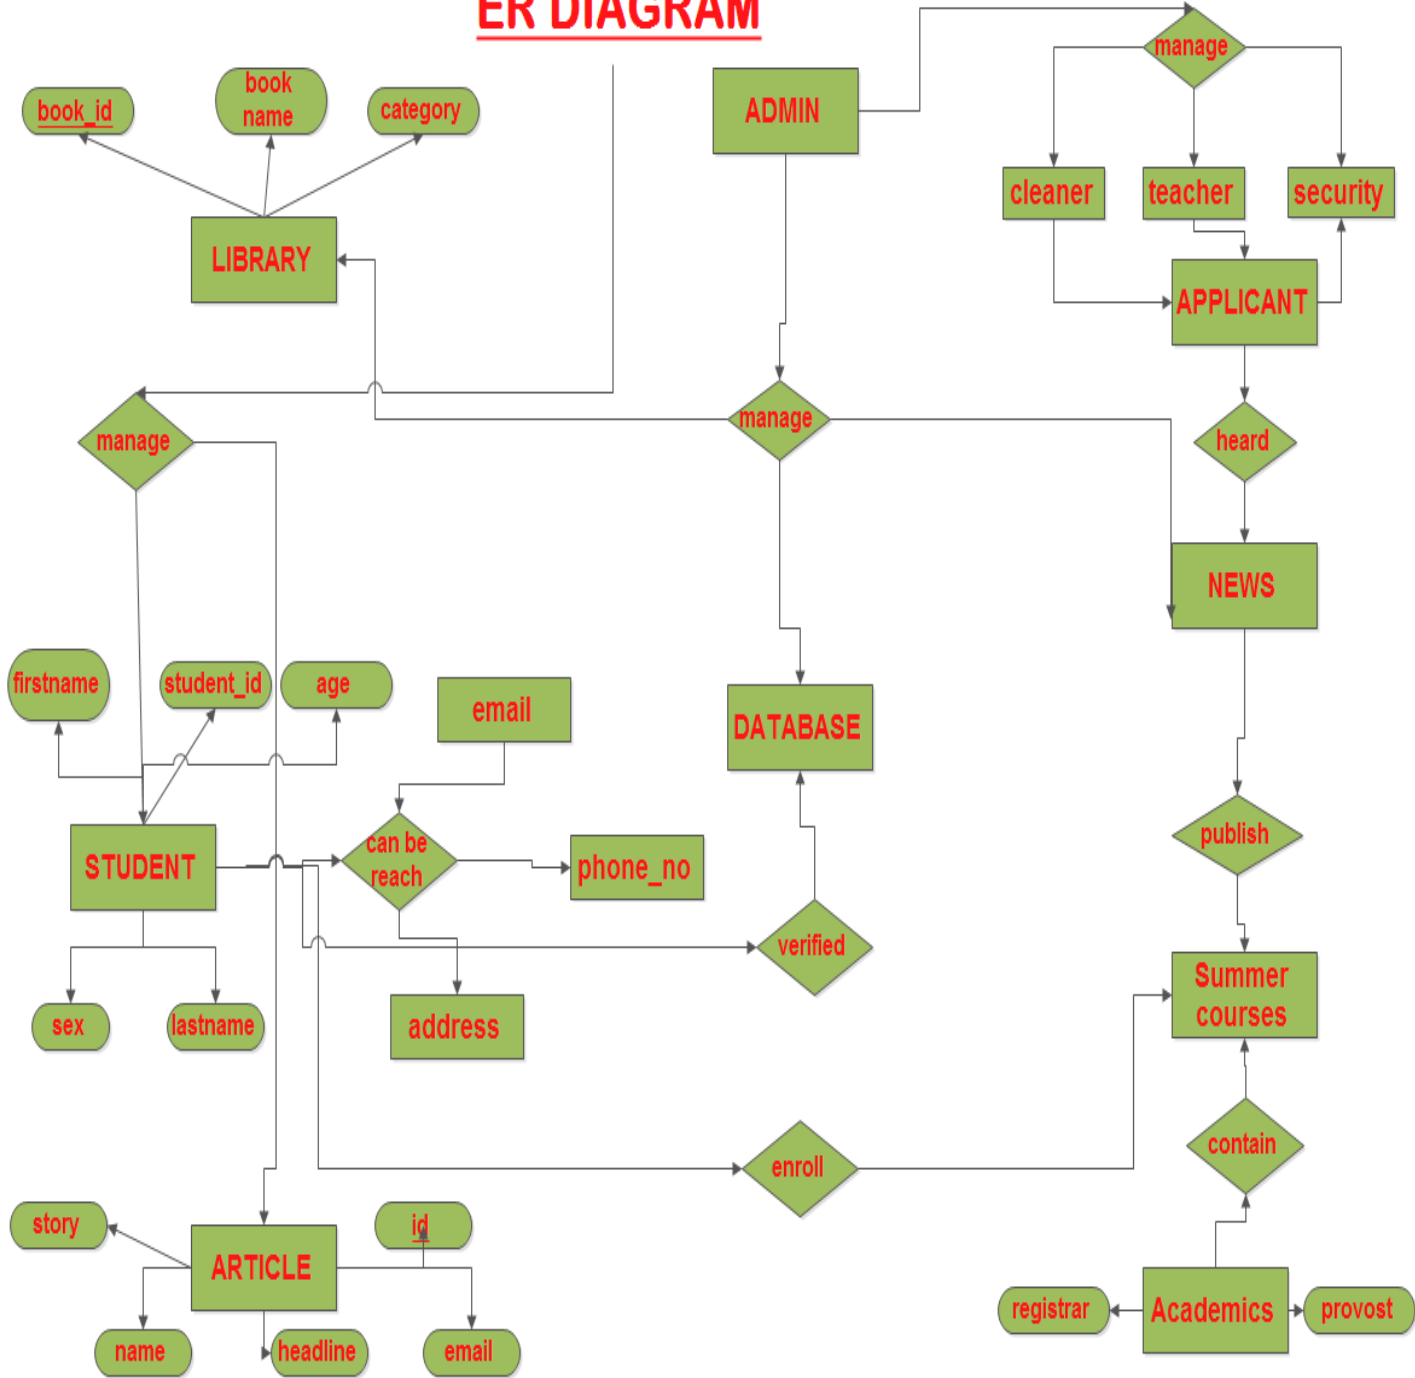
ER DIAGRAM

book_id
book name
category
LIBRARY

ADMIN
manage
cleaner
teacher
security
APPLICANT
heard
NEWS

manage
manage

firstname
student_id
age
email
DATABASE
STUDENT
can be reach
phone_no
publish
verified
sex
lastname
address
Summer courses
contain
enroll
story
id
ARTICLE
name
headline
email
registrar
Academics
provost